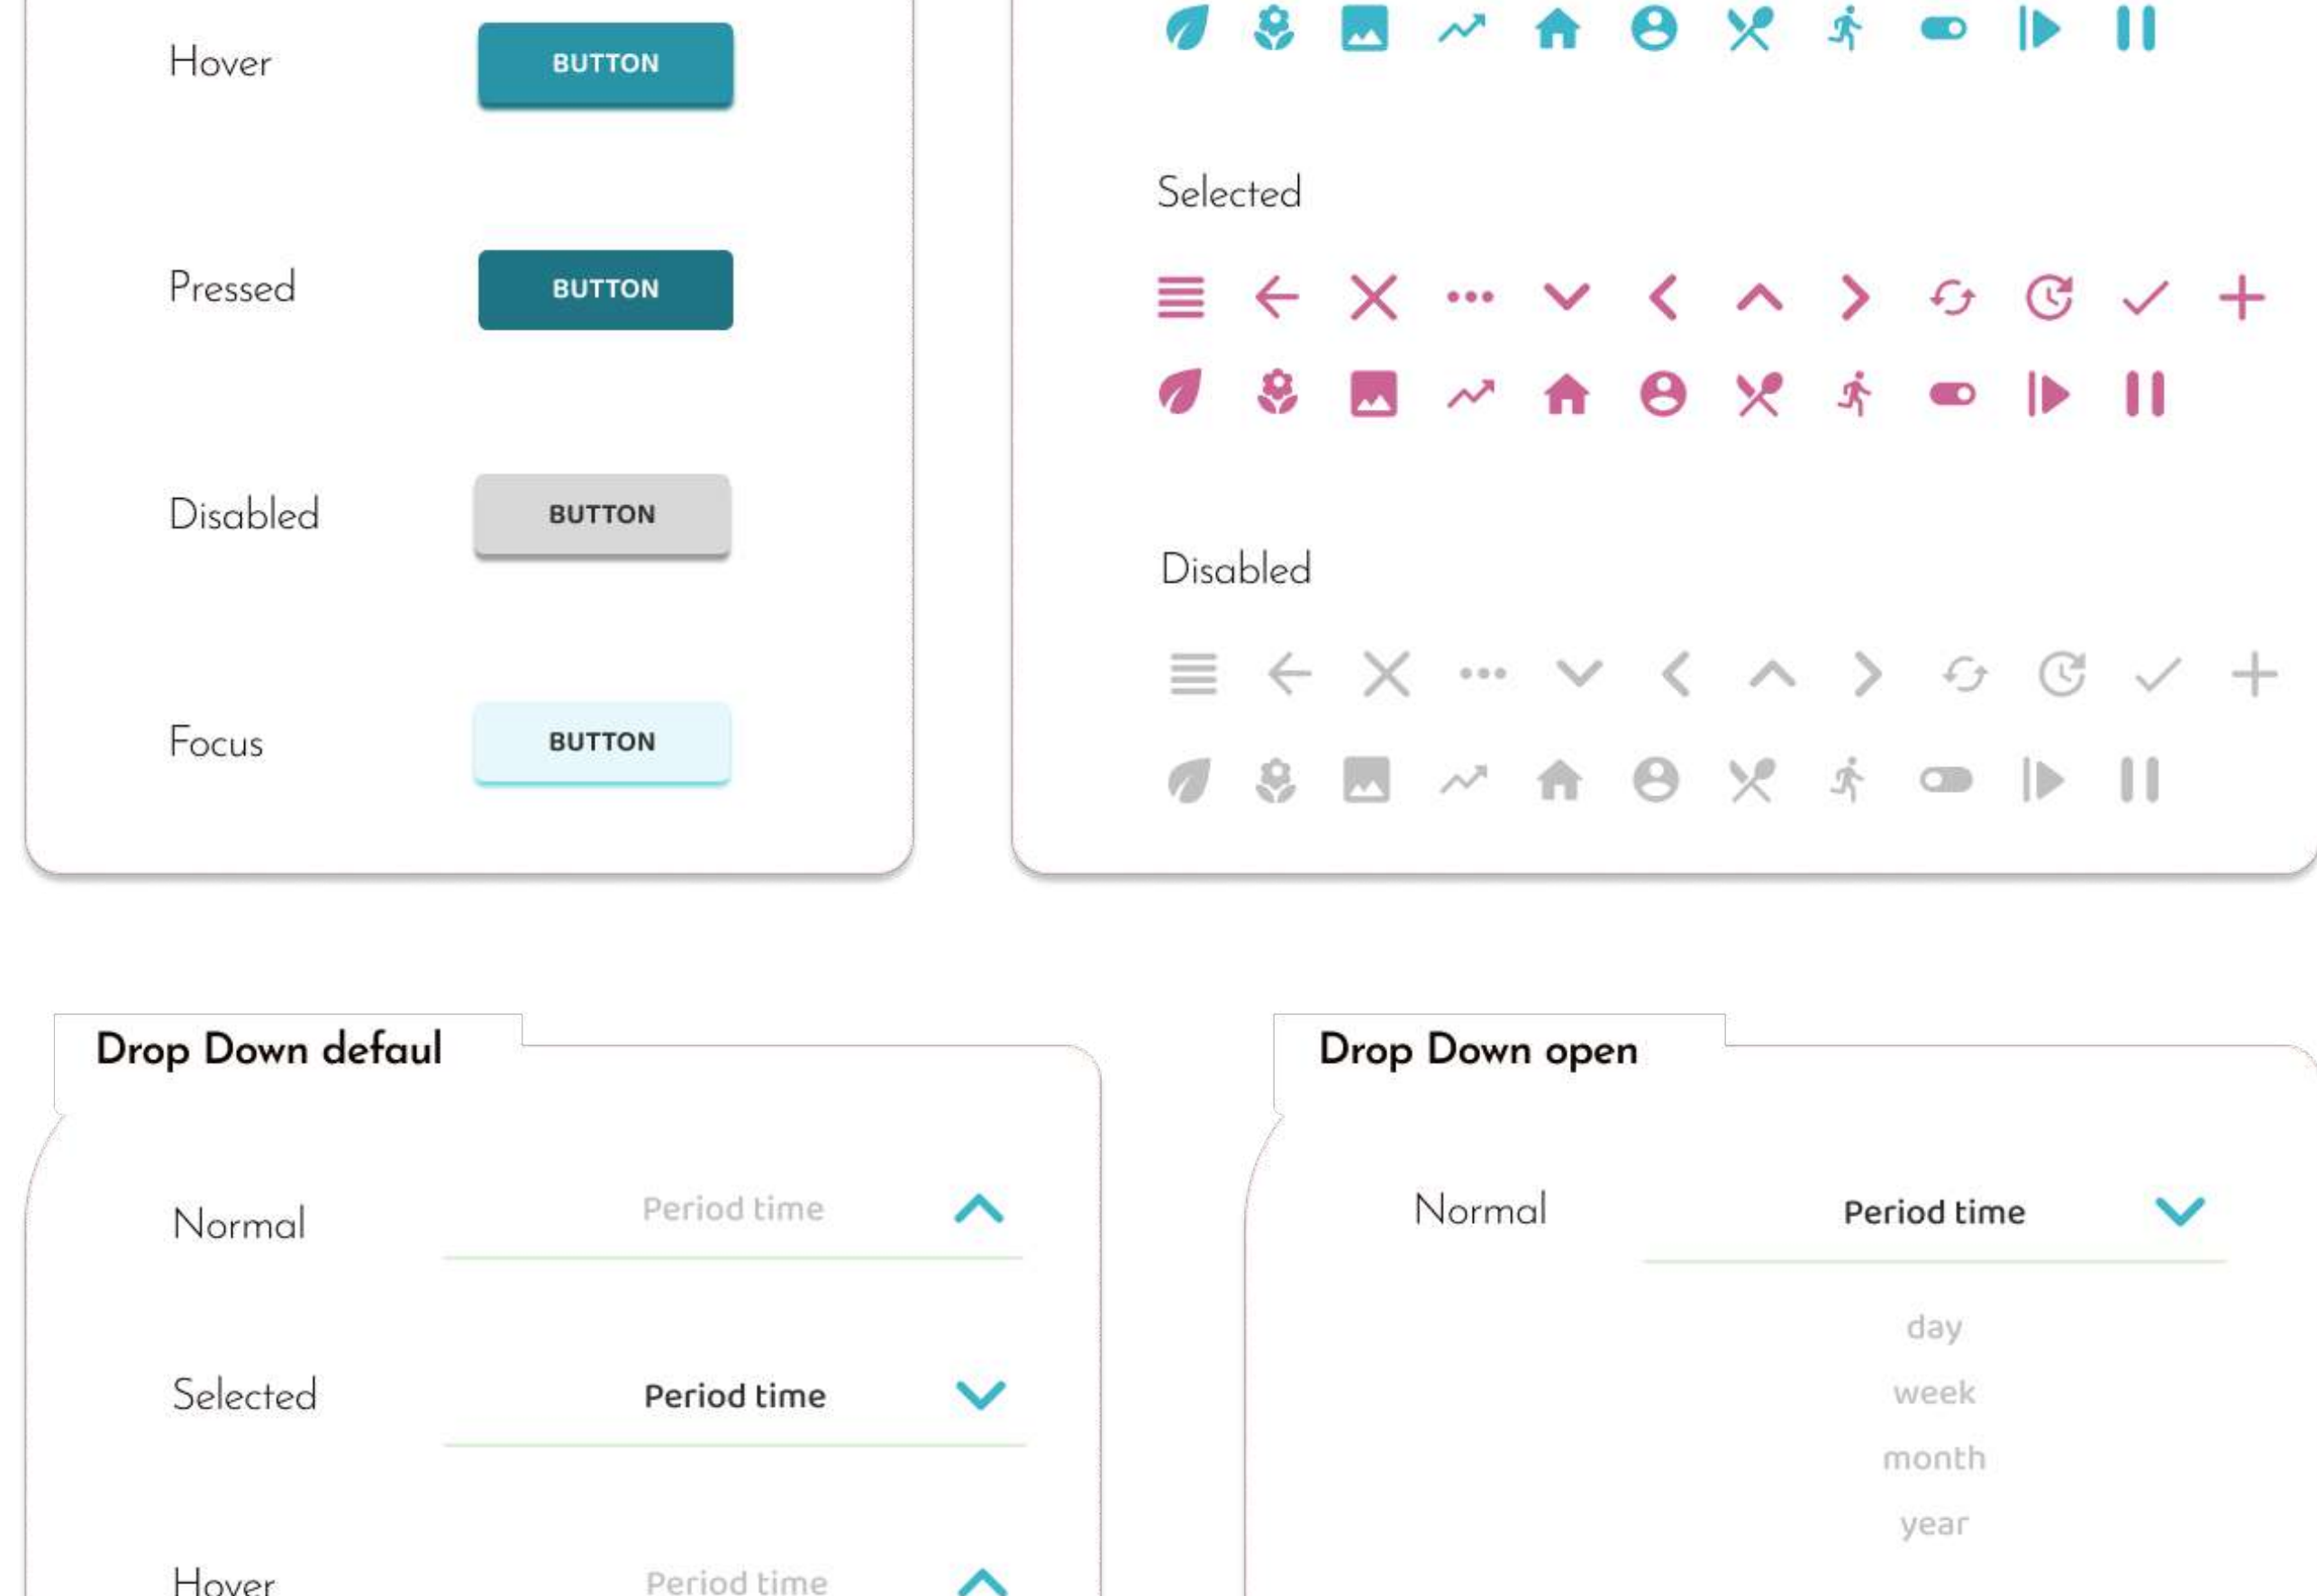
Hover BUTTON

Pressed BUTTON

Disabled BUTTON

Focus BUTTON

Selected

Disabled

Drop Down defaul

Normal Period time

Selected Period time

Hover Period time

Drop Down open

Normal Period time

day

week

month

year